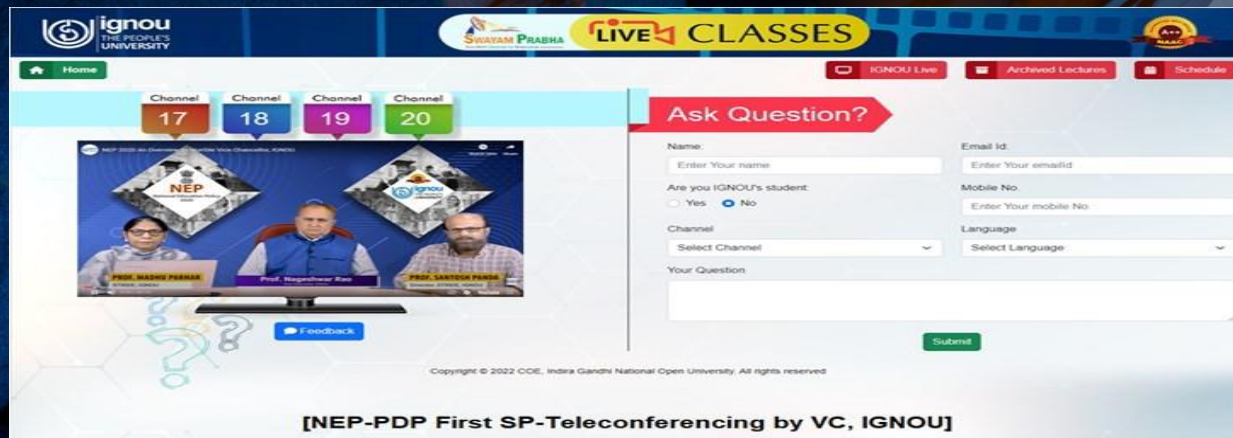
ignou
THE PEOPLE'S UNIVERSITY

SWAYAM PRABHA LIVE CLASSES

A++ NAAC

Home

IGNOU Live
Archived Lectures
Schedule

Channel 17
Channel 18
Channel 19
Channel 20

NEP 2020 An Overview by the Vice Chancellor, IGNOU

NEP
National Education Policy 2020

ignou

PROF. MADHU PARHAR
STRIDE, IGNOU

Prof. Nageshwar Rao

PROF. SANTOSH PANDA
Director STRIDE, IGNOU

Feedback

Ask Question?

Name:
Enter Your name

Email Id:
Enter Your emailid

Are you IGNOU's student:
Yes
No

Mobile No.
Enter Your mobile No.

Channel
Select Channel

Language
Select Language

Your Question

Submit

Copyright © 2022 COE, Indira Gandhi National Open University. All rights reserved

[NEP-PDP First SP-Teleconferencing by VC, IGNOU]